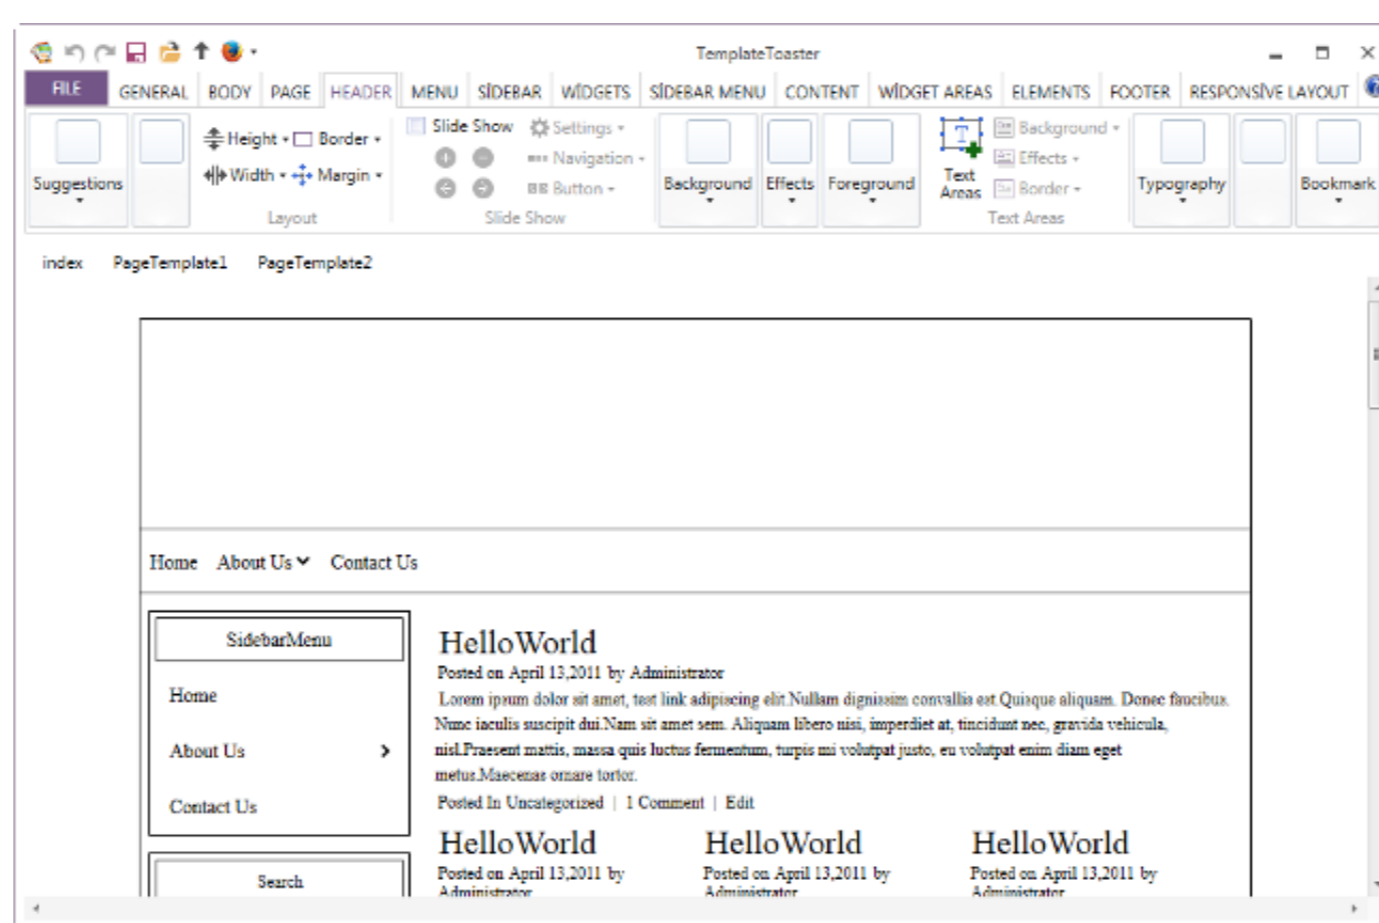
TemplateToaster

FILE GENERAL BODY PAGE HEADER MENU SIDEBAR WIDGETS SIDEBAR MENU CONTENT WIDGET AREAS ELEMENTS FOOTER RESPONSIVE LAYOUT

Suggestions

Height Border Width Margin
Layout

Slide Show Settings Navigation Button
Slide Show

Background Effects Foreground

Text Areas Background Effects Border
Text Areas

Typography Bookmark

index PageTemplate1 PageTemplate2

Home About Us Contact Us

SidebarMenu
Home
About Us
Contact Us

Search

HelloWorld
Posted on April 13,2011 by Administrator
Lorem ipsum dolor sit amet, test link adipiscing elit.Nullam dignissim convallis est.Quisque aliquam. Donec faucibus. Nunc iaculis suscipit dui.Nam sit amet sem. Aliquam libero nisi, imperdiet at, tincidunt nec, gravida vehicula, nisl.Praesent mattis, massa quis luctus fermentum, turpis mi volutpat justo, eu volutpat enim diam eget metus.Maecenas ornare tortor.
Posted In Uncategorized | 1 Comment | Edit

HelloWorld
Posted on April 13,2011 by Administrator

HelloWorld
Posted on April 13,2011 by Administrator

HelloWorld
Posted on April 13,2011 by Administrator